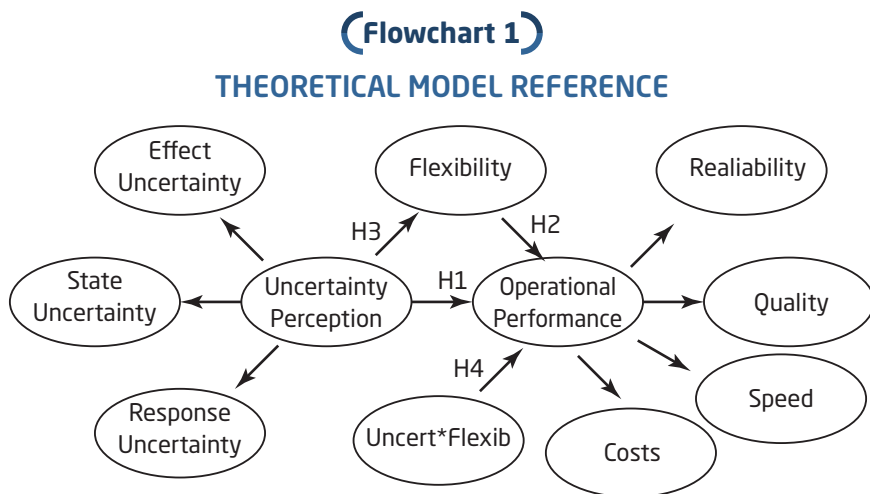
Flowchart 1

THEORETICAL MODEL REFERENCE

Effect Uncertainty

Flexibility

Realiability

H3

H2

State Uncertainty

Uncertainty Perception

H1

Operational Performance

Quality

H4

Speed

Response Uncertainty

Uncert*Flexib

Costs